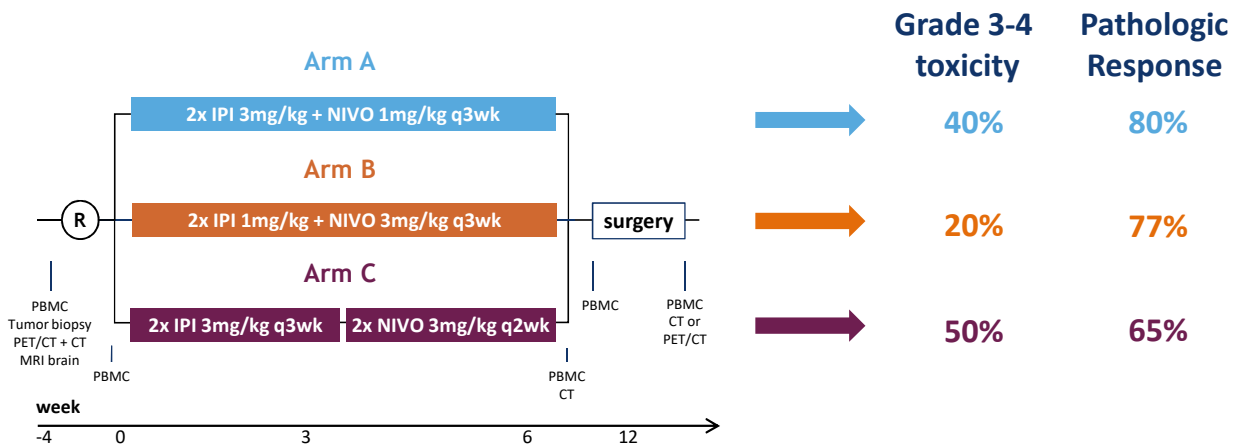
Grade 3-4 toxicity

Pathologic Response

Arm A

2x IPI 3mg/kg + NIVO 1mg/kg q3wk

40%

80%

Arm B

R

2x IPI 1mg/kg + NIVO 3mg/kg q3wk

surgery

20%

77%

Arm C

PBMC
Tumor biopsy
PET/CT + CT
MRI brain

PBMC

2x IPI 3mg/kg q3wk

2x NIVO 3mg/kg q2wk

PBMC

PBMC
CT or
PET/CT

50%

65%

PBMC

PBMC
CT

week

-4

0

3

6

12